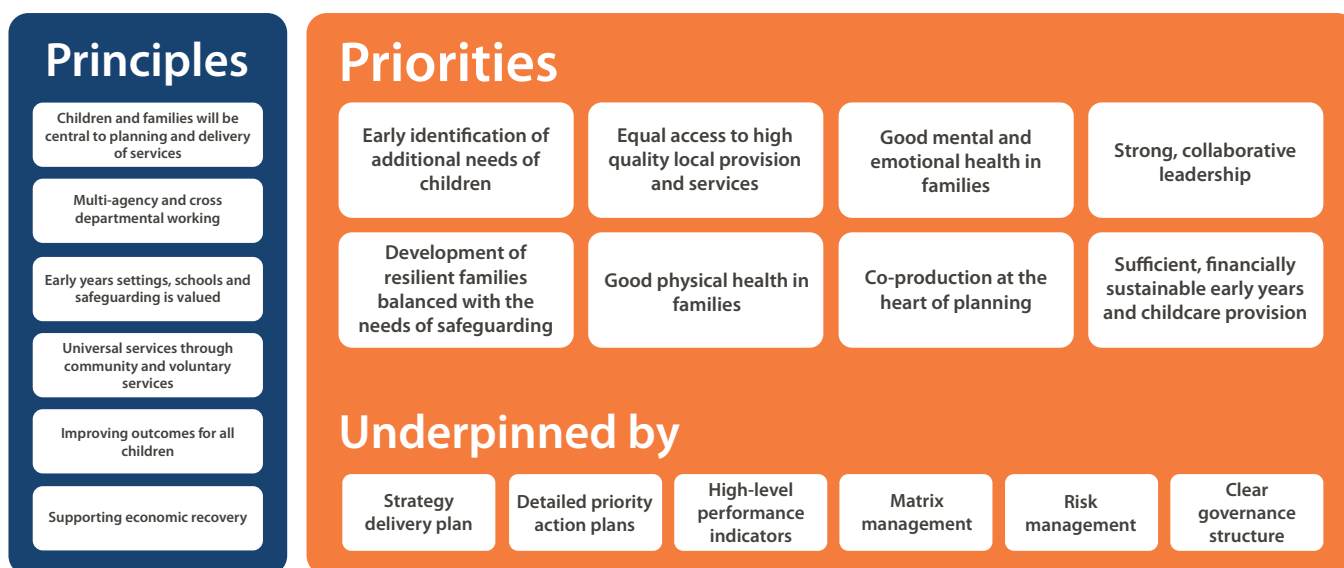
Principles

Children and families will be central to planning and delivery of services

Multi-agency and cross departmental working

Early years settings, schools and safeguarding is valued

Universal services through community and voluntary services

Improving outcomes for all children

Supporting economic recovery

Priorities

Early identification of additional needs of children

Equal access to high quality local provision and services

Good mental and emotional health in families

Strong, collaborative leadership

Development of resilient families balanced with the needs of safeguarding

Good physical health in families

Co-production at the heart of planning

Sufficient, financially sustainable early years and childcare provision

Underpinned by

Strategy delivery plan

Detailed priority action plans

High-level performance indicators

Matrix management

Risk management

Clear governance structure